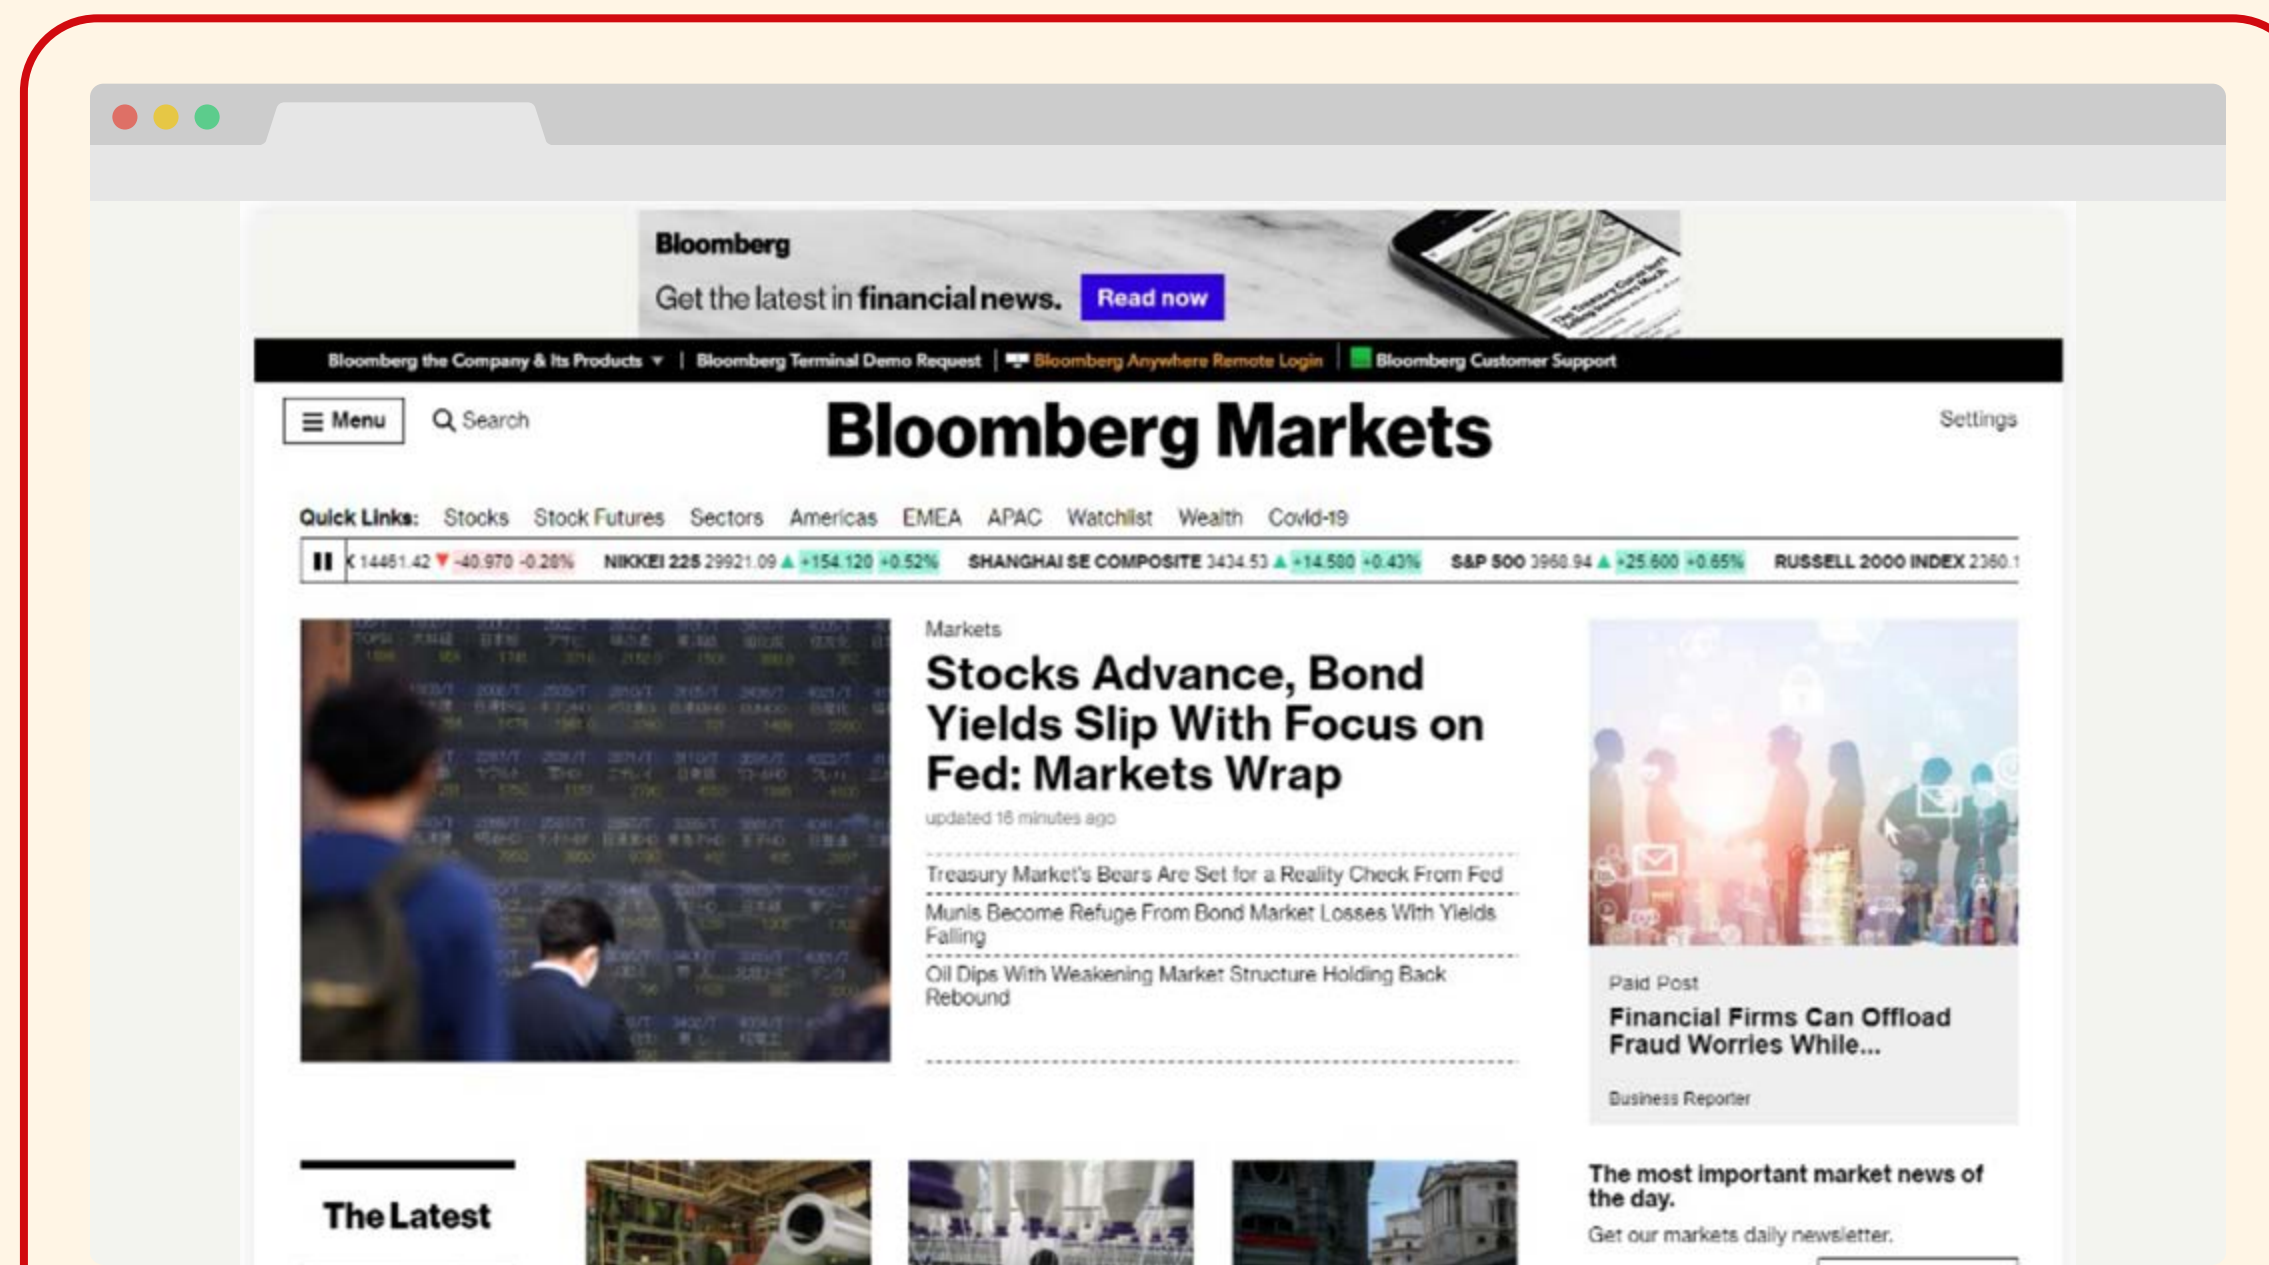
Bloomberg

Get the latest in financial news. Read now

Bloomberg the Company & Its Products ▾ | Bloomberg Terminal Demo Request | Bloomberg Anywhere Remote Login | Bloomberg Customer Support

Menu Search

Bloomberg Markets

Settings

Quick Links: Stocks Stock Futures Sectors Americas EMEA APAC Watchlist Wealth Covid-19

K 14461.42 ▼ -40.970 -0.28% NIKKEI 225 29921.09 ▲ +154.120 +0.52% SHANGHAI SE COMPOSITE 3434.53 ▲ +14.580 +0.43% S&P 500 3960.94 ▲ +25.600 +0.65% RUSSELL 2000 INDEX 2360.1

Markets

Stocks Advance, Bond Yields Slip With Focus on Fed: Markets Wrap

updated 16 minutes ago

Treasury Market's Bears Are Set for a Reality Check From Fed

Munis Become Refuge From Bond Market Losses With Yields Falling

Oil Dips With Weakening Market Structure Holding Back Rebound

Paid Post

Financial Firms Can Offload Fraud Worries While...

Business Reporter

The Latest

The most important market news of the day.

Get our markets daily newsletter.